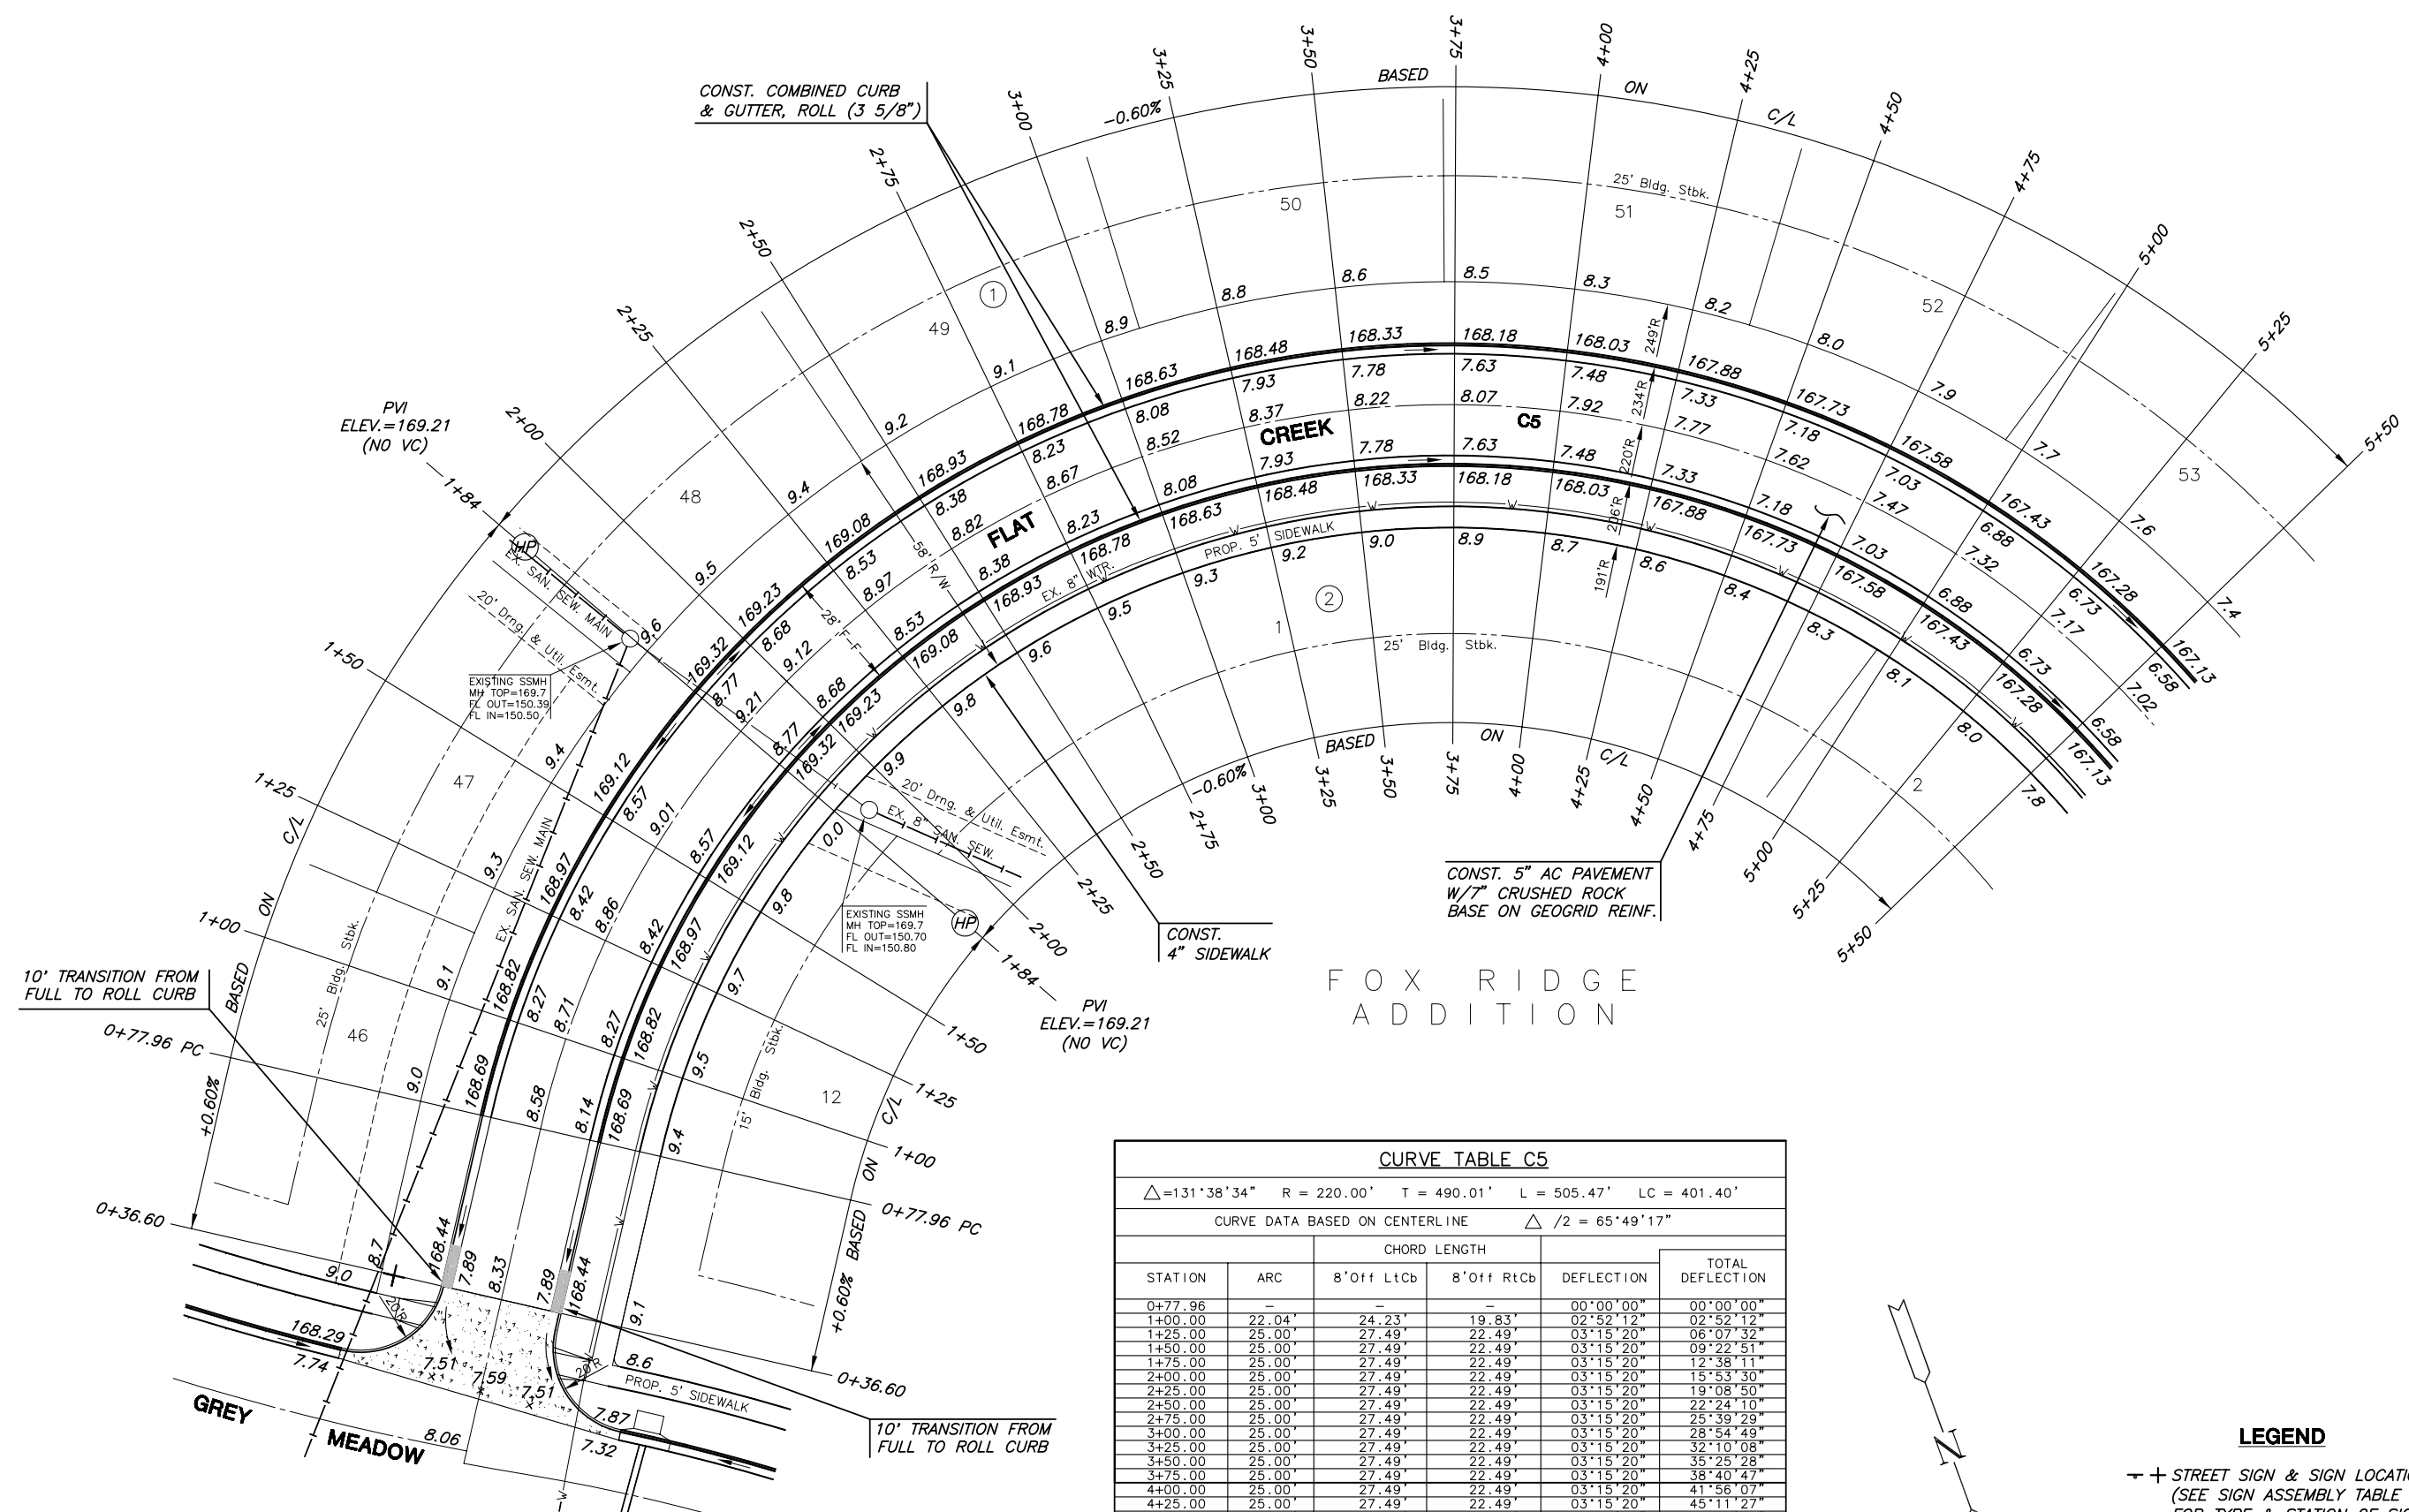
CONST. COMBINED CURB & GUTTER, ROLL (3 5/8")

3+00 3+25 3+50 3+75 4+00 4+25 4+50 4+75 5+00 5+25 5+50 2+75 2+50 2+25 2+00 1+84 1+50 1+25 1+00

-0.60% BASED ON C/L

25' Bldg. Stbk.

50 51 52 53 49 48 47 46 12 1 2

PVI ELEV.=169.21 (NO VC)

HP

EX. SAN. SEW. MAIN

20' Drng. & Util. Esmt.

EXISTING SSMH MH TOP=169.7 FL OUT=150.39 FL IN=150.50

58' R/W

28' F-F

FLAT CREEK

C5

PROP. 5' SIDEWALK

EX. 8" WTR.

25' Bldg. Stbk.

20' Drng. & Util. Esmt.

EX. 8" SAN. SEW.

EXISTING SSMH MH TOP=169.7 FL OUT=150.70 FL IN=150.80

CONST. 4" SIDEWALK

CONST. 5" AC PAVEMENT W/7" CRUSHED ROCK BASE ON GEOGRID REINF.

FOX RIDGE ADDITION

10' TRANSITION FROM FULL TO ROLL CURB

0+77.96 PC

0+36.60

+0.60%

25' Bldg. Stbk.

15' Bldg. Stbk.

GREY MEADOW

PROP. 5' SIDEWALK

10' TRANSITION FROM FULL TO ROLL CURB

CURVE TABLE C5

$\triangle$=131°38'34" R = 220.00' T = 490.01' L = 505.47' LC = 401.40'

CURVE DATA BASED ON CENTERLINE $\triangle$ /2 = 65°49'17"

| STATION | ARC | CHORD LENGTH 8'Off LtCb | 8'Off RtCb | DEFLECTION | TOTAL DEFLECTION |
|---|---|---|---|---|---|
| 0+77.96 | – | – | – | 00°00'00" | 00°00'00" |
| 1+00.00 | 22.04' | 24.23' | 19.83' | 02°52'12" | 02°52'12" |
| 1+25.00 | 25.00' | 27.49' | 22.49' | 03°15'20" | 06°07'32" |
| 1+50.00 | 25.00' | 27.49' | 22.49' | 03°15'20" | 09°22'51" |
| 1+75.00 | 25.00' | 27.49' | 22.49' | 03°15'20" | 12°38'11" |
| 2+00.00 | 25.00' | 27.49' | 22.49' | 03°15'20" | 15°53'30" |
| 2+25.00 | 25.00' | 27.49' | 22.49' | 03°15'20" | 19°08'50" |
| 2+50.00 | 25.00' | 27.49' | 22.49' | 03°15'20" | 22°24'10" |
| 2+75.00 | 25.00' | 27.49' | 22.49' | 03°15'20" | 25°39'29" |
| 3+00.00 | 25.00' | 27.49' | 22.49' | 03°15'20" | 28°54'49" |
| 3+25.00 | 25.00' | 27.49' | 22.49' | 03°15'20" | 32°10'08" |
| 3+50.00 | 25.00' | 27.49' | 22.49' | 03°15'20" | 35°25'28" |
| 3+75.00 | 25.00' | 27.49' | 22.49' | 03°15'20" | 38°40'47" |
| 4+00.00 | 25.00' | 27.49' | 22.49' | 03°15'20" | 41°56'07" |
| 4+25.00 | 25.00' | 27.49' | 22.49' | 03°15'20" | 45°11'27" |

N

LEGEND

STREET SIGN & SIGN LOCATI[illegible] (SEE SIGN ASSEMBLY TABLE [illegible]